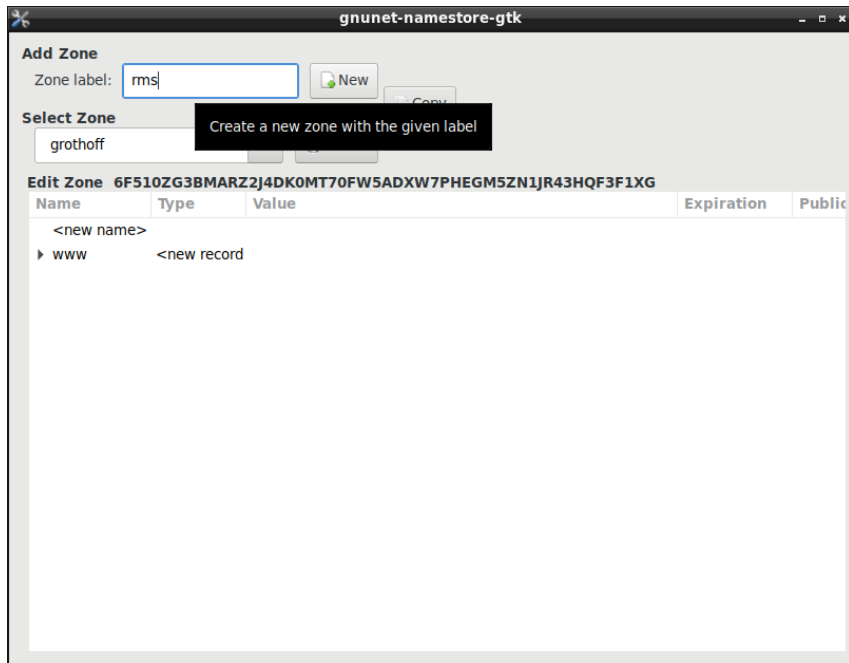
gnunet-namestore-gtk

Add Zone

Zone label: rms

New

Copy

Create a new zone with the given label

Select Zone

grothoff

Edit Zone 6F510ZG3BMARZ2J4DK0MT70FW5ADXW7PHEGM5ZN1JR43HQF3F1XG

| Name | Type | Value | Expiration | Public |
|---|---|---|---|---|
| <new name> | | | | |
| www | <new record | | | |